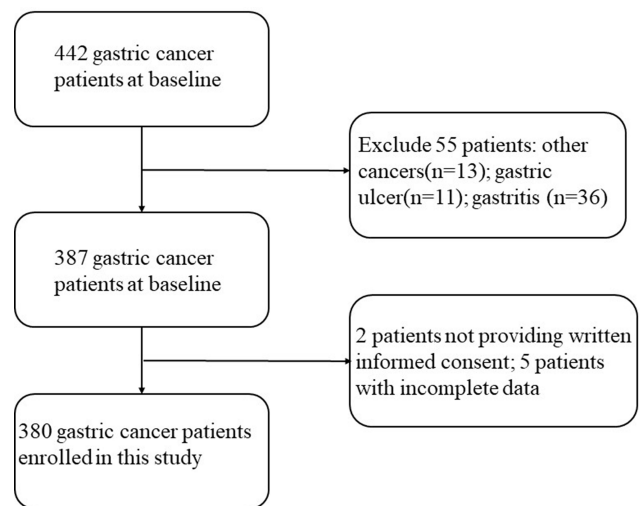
442 gastric cancer patients at baseline

Exclude 55 patients: other cancers(n=13); gastric ulcer(n=11); gastritis (n=36)

387 gastric cancer patients at baseline

2 patients not providing written informed consent; 5 patients with incomplete data

380 gastric cancer patients enrolled in this study